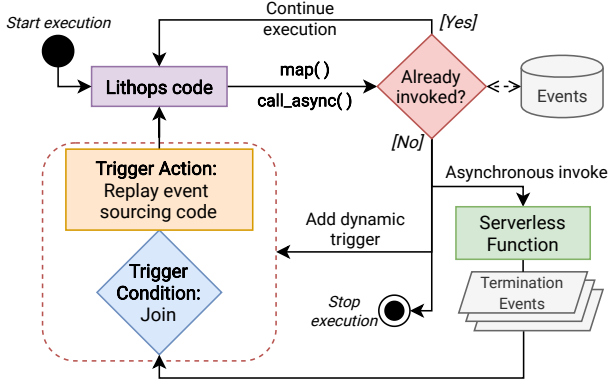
Start execution

Continue execution

[Yes]

Lithops code

map( )

call_async( )

Already invoked?

Events

[No]

Asynchronous invoke

Trigger Action: Replay event sourcing code

Add dynamic trigger

Serverless Function

Trigger Condition: Join

Termination Events

Stop execution